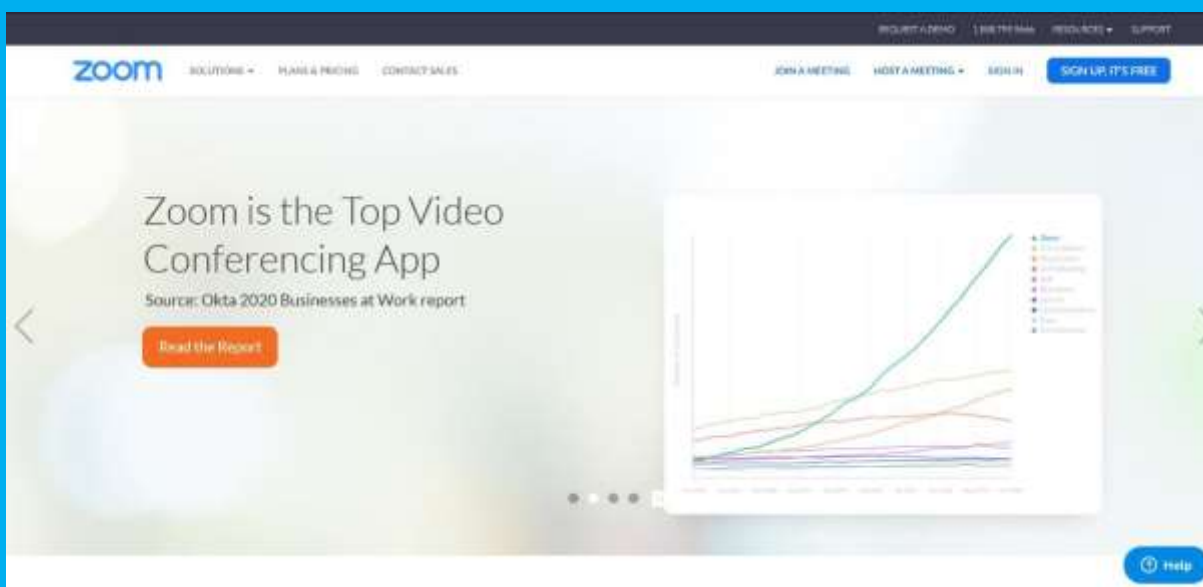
REQUEST A DEMO 1.888.799.9666 RESOURCES ▾ SUPPORT

zoom SOLUTIONS ▾ PLANS & PRICING CONTACT SALES JOIN A MEETING HOST A MEETING ▾ SIGN IN SIGN UP, IT'S FREE

Zoom is the Top Video Conferencing App

Source: Okta 2020 Businesses at Work report

Read the Report

Zoom

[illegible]

Help